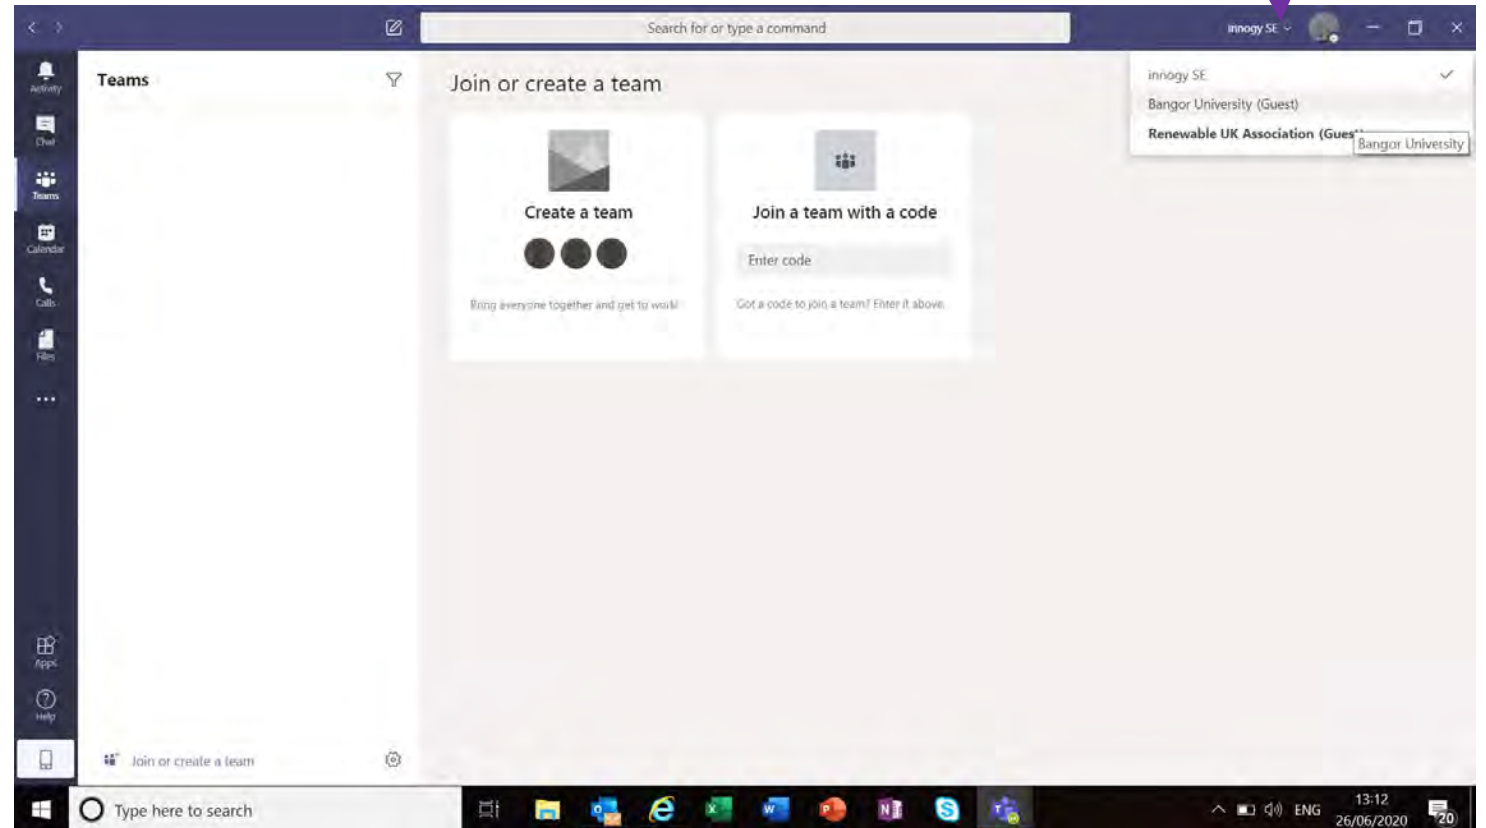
Search for or type a command

innogy SE

Activity
Chat
Teams
Calendar
Calls
Files
...
Apps
Help

Teams

Join or create a team

Create a team

Bring everyone together and get to work!

Join a team with a code

Enter code

Got a code to join a team? Enter it above.

innogy SE
Bangor University (Guest)
Renewable UK Association (Gues
Bangor University

Join or create a team

Type here to search

ENG
13:12
26/06/2020
20